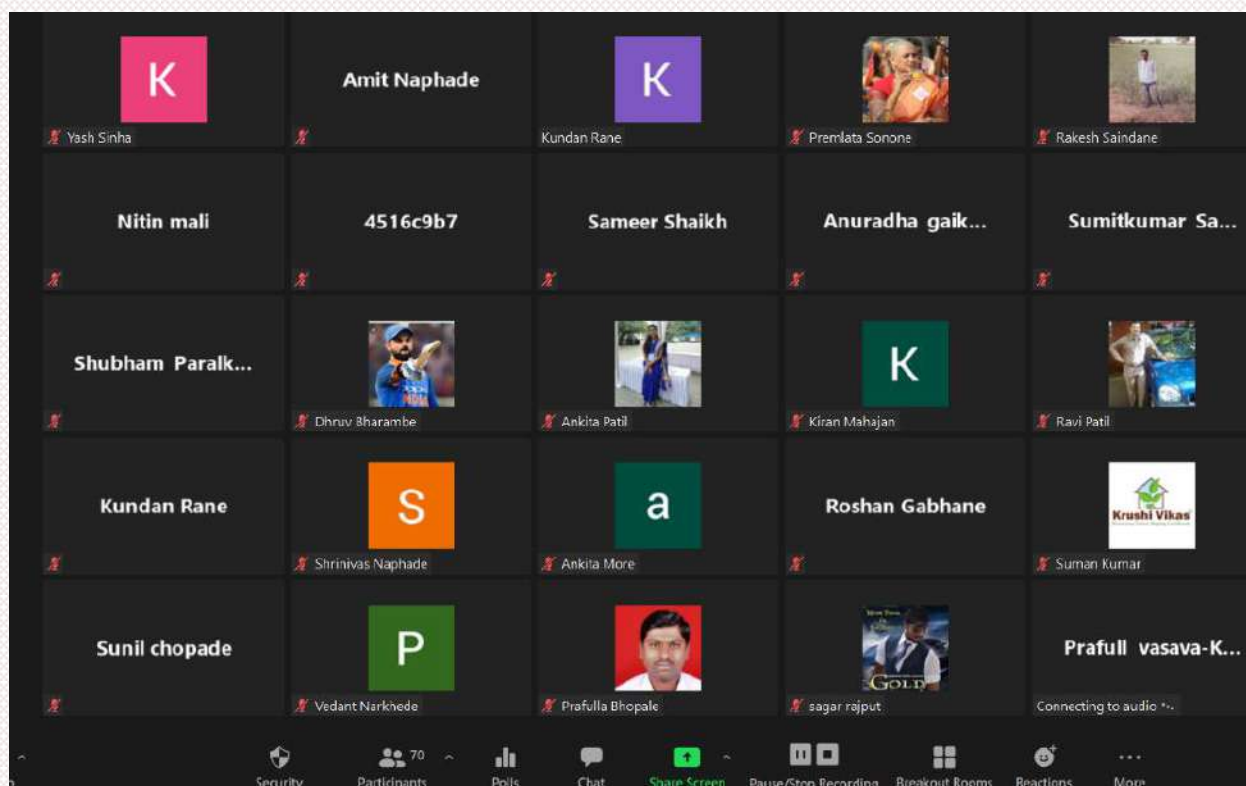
K
Yash Sinha

Amit Naphade

K
Kundan Rane

Premlata Sonone

Rakesh Saindane

Nitin mali

4516c9b7

Sameer Shaikh

Anuradha gaik...

Sumitkumar Sa...

Shubham Paralk...

Dhruv Bharambe

Ankita Patil

K
Kiran Mahajan

Ravi Patil

Kundan Rane

S
Shrinivas Naphade

a
Ankita More

Roshan Gabhane

Krushi Vikas
Suman Kumar

Sunil chopade

P
Vedant Narkhede

Prafulla Bhopale

GOLD
sagar rajput

Prafull vasava-K...
Connecting to audio ...

Security
70
Participants
Polls
Chat
Share Screen
Pause/Stop Recording
Breakout Rooms
Reactions
More